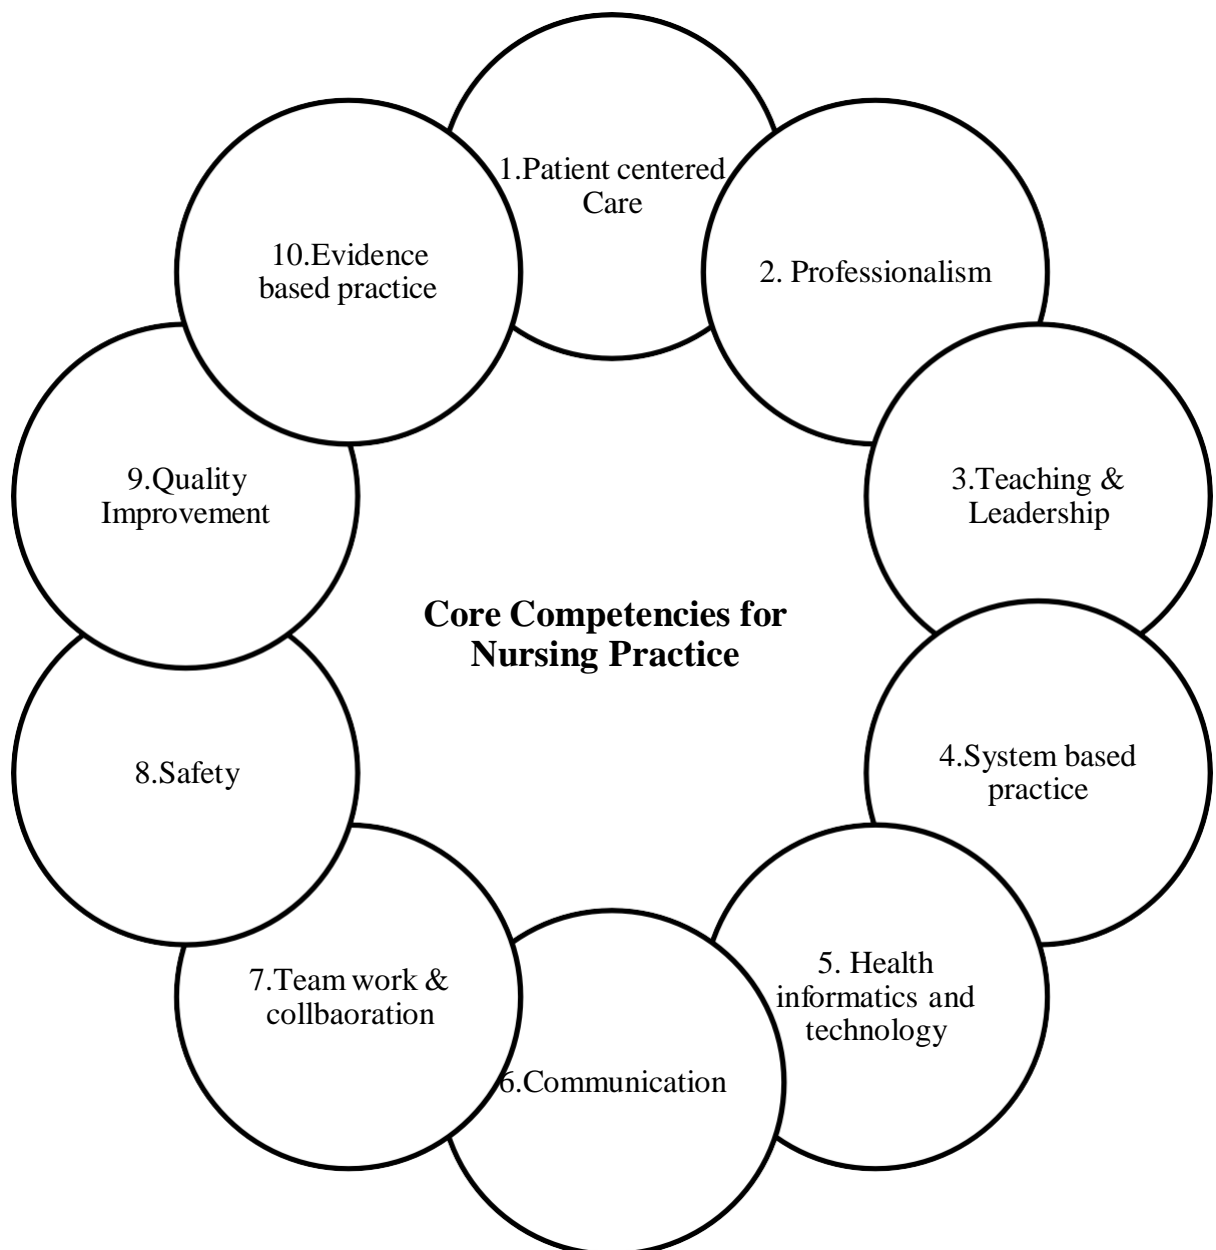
Core Competencies for Nursing Practice

1.Patient centered Care

2. Professionalism

3.Teaching & Leadership

4.System based practice

5. Health informatics and technology

6.Communication

7.Team work & collbaoration

8.Safety

9.Quality Improvement

10.Evidence based practice